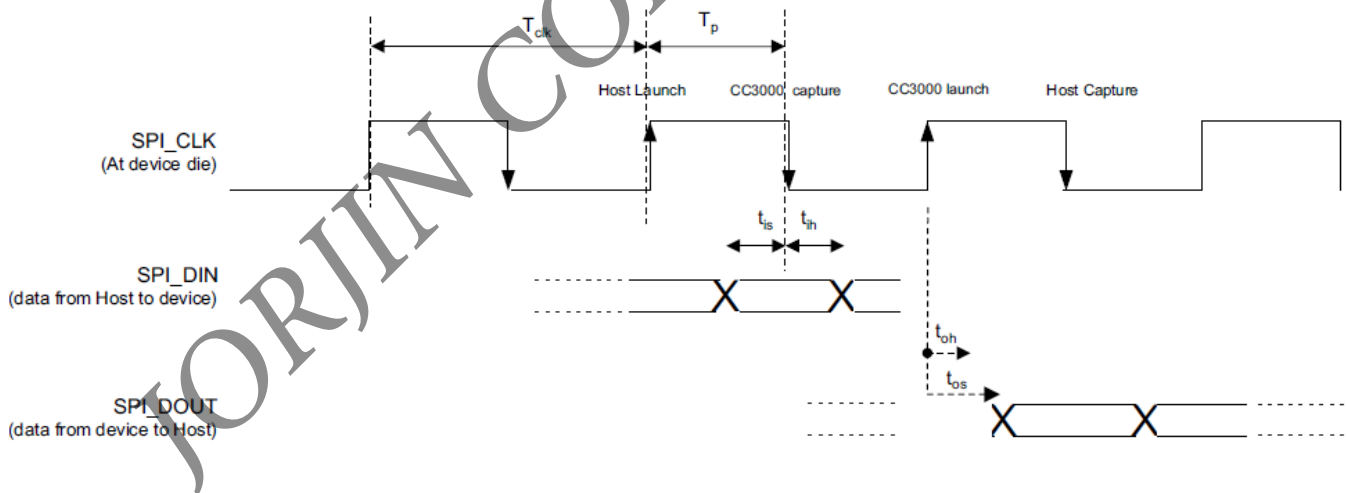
JORJIN CO

$T_{clk}$

$T_p$

Host Launch

CC3000 capture

CC3000 launch

Host Capture

SPI_CLK
(At device die)

$t_{is}$

$t_{ih}$

SPI_DIN
(data from Host to device)

$t_{oh}$

$t_{os}$

SPI_DOUT
(data from device to Host)